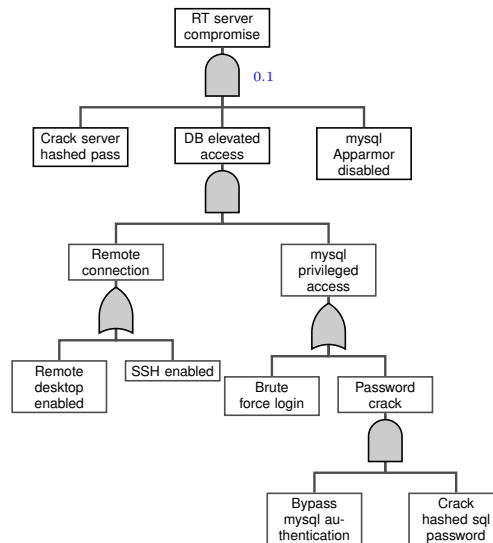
RT server compromise

0.1

Crack server hashed pass

DB elevated access

mysql Apparmor disabled

Remote connection

mysql privileged access

Remote desktop enabled

SSH enabled

Brute force login

Password crack

Bypass mysql authentication

Crack hashed sql password